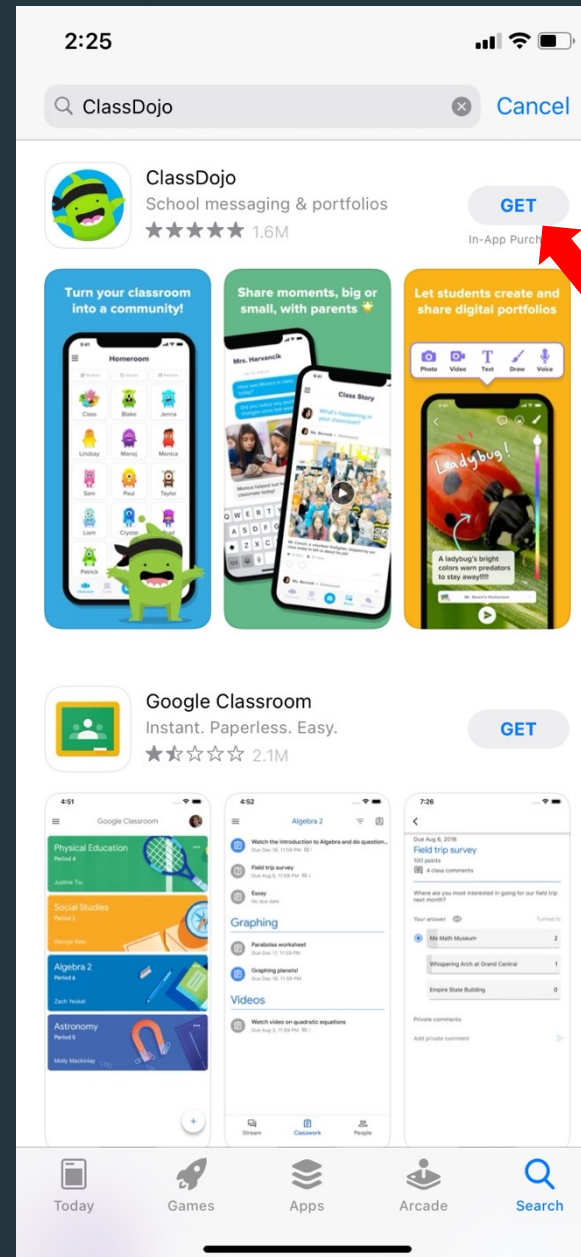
2:25

ClassDojo

Cancel

ClassDojo
School messaging & portfolios
1.6M

GET
In-App Purch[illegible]

Turn your classroom into a community!

Homeroom

Class Blake Jenna
Lindsay Manoj Monica
Sam Paul Taylor
Liam Crystal
Patrick

Share moments, big or small, with parents

Mrs. Harvancik

Class Story

Let students create and share digital portfolios

Photo Video Text Draw Voice

Ladybug!

A ladybug's bright colors warn predators to stay away!!!!

Google Classroom
Instant. Paperless. Easy.
2.1M

GET

4:51
Google Classroom
Physical Education
Period 4
Social Studies
Period 2
Algebra 2
Period 6
Astronomy
Period 5

4:52
Algebra 2
Watch the introduction to Algebra and do question...
Field trip survey
Essay
Graphing
Parabolas worksheet
Graphing planets!
Videos
Watch video on quadratic equations
Stream Classwork People

7:26
Field trip survey
100 points
4 class comments
Where are you most interested in going for our field trip next month?
Your answer
Mo Math Museum 2
Whispering Arch at Grand Central 1
Empire State Building 0
Private comments
Add private comment

Today Games Apps Arcade Search